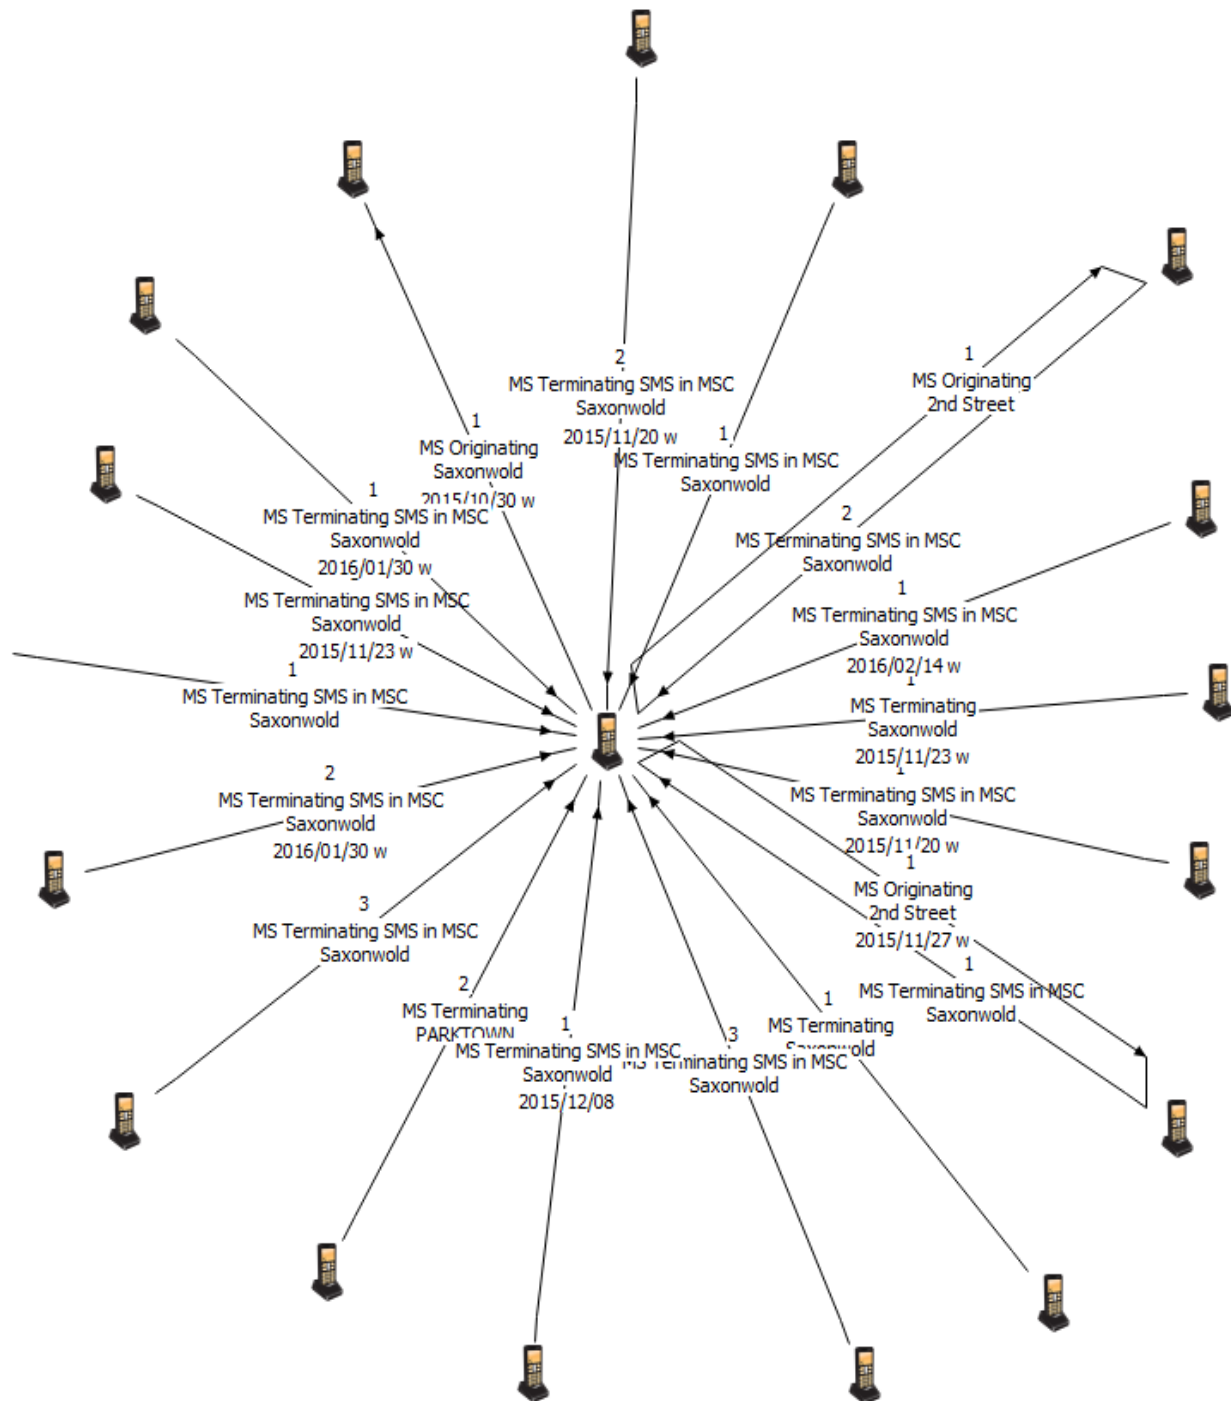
2
MS Terminating SMS in MSC
Saxonwold
2015/11/20 w

1
MS Originating
2nd Street

1
MS Originating
Saxonwold
2015/10/30 w

1
MS Terminating SMS in MSC
Saxonwold

1
MS Terminating SMS in MSC
Saxonwold
2016/01/30 w

2
MS Terminating SMS in MSC
Saxonwold

MS Terminating SMS in MSC
Saxonwold
2015/11/23 w

1
MS Terminating SMS in MSC
Saxonwold
2016/02/14 w

1
MS Terminating SMS in MSC
Saxonwold

1
MS Terminating
Saxonwold
2015/11/23 w

1
MS Terminating SMS in MSC
Saxonwold
2015/11/20 w

2
MS Terminating SMS in MSC
Saxonwold
2016/01/30 w

1
MS Originating
2nd Street
2015/11/27 w

3
MS Terminating SMS in MSC
Saxonwold

1
MS Terminating SMS in MSC
Saxonwold

2
MS Terminating
PARKTOWN

1
MS Terminating SMS in MSC
Saxonwold
2015/12/08

3
MS Terminating SMS in MSC
Saxonwold

1
MS Terminating
Saxonwold